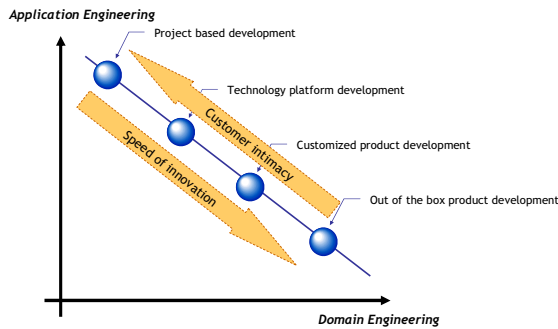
Application Engineering

Project based development

Technology platform development

Customer intimacy

Customized product development

Speed of innovation

Out of the box product development

Domain Engineering